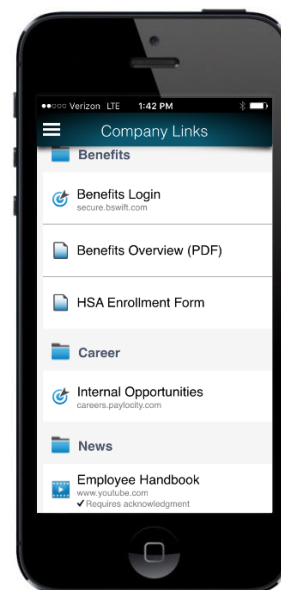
●●○○○ Verizon LTE 1:42 PM

Company Links

Benefits

Benefits Login
secure.bswift.com

Benefits Overview (PDF)

HSA Enrollment Form

Career

Internal Opportunities
careers.paylocity.com

News

Employee Handbook
www.youtube.com
✔ Requires acknowledgment